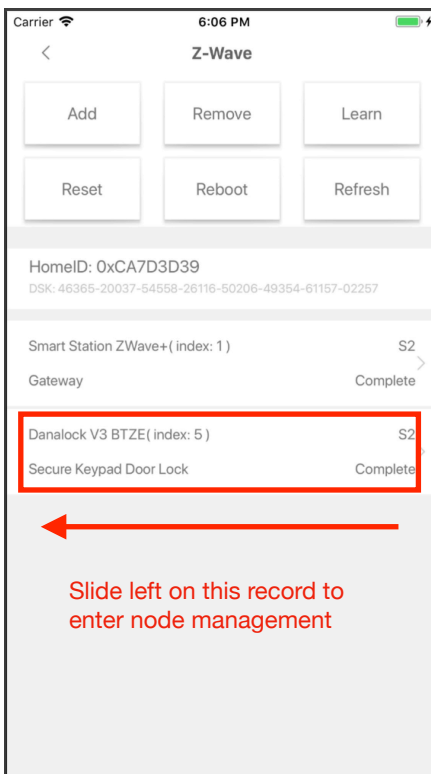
Carrier
6:06 PM

<
Z-Wave

Add
Remove
Learn

Reset
Reboot
Refresh

HomeID: 0xCA7D3D39
DSK: 46365-20037-54558-26116-50206-49354-61157-02257

Smart Station ZWave+( index: 1 )
S2
Gateway
Complete

Danalock V3 BTZE( index: 5 )
S2
Secure Keypad Door Lock
Complete

Slide left on this record to enter node management